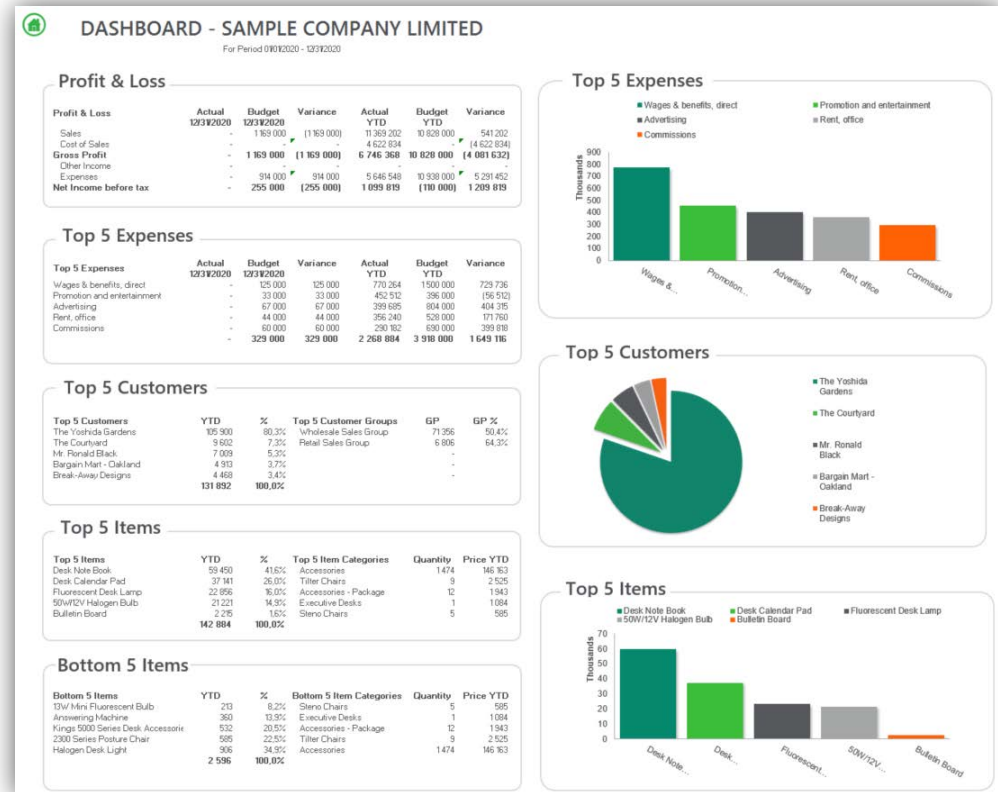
DASHBOARD - SAMPLE COMPANY LIMITED
For Period 01/01/2020 - 12/31/2020

Profit & Loss

| Profit & Loss | Actual 12/31/2020 | Budget 12/31/2020 | Variance | Actual YTD | Budget YTD | Variance |
|---|---|---|---|---|---|---|
| Sales | - | 1 169 000 | (1 169 000) | 11 369 202 | 10 828 000 | 541 202 |
| Cost of Sales | - | - | - | 4 622 834 | - | (4 622 834) |
| Gross Profit | - | 1 169 000 | (1 169 000) | 6 746 368 | 10 828 000 | (4 081 632) |
| Other Income | - | - | - | - | - | - |
| Expenses | - | 914 000 | 914 000 | 5 646 548 | 10 938 000 | 5 291 452 |
| Net Income before tax | - | 255 000 | (255 000) | 1 099 819 | (110 000) | 1 209 819 |

Top 5 Expenses

| Top 5 Expenses | Actual 12/31/2020 | Budget 12/31/2020 | Variance | Actual YTD | Budget YTD | Variance |
|---|---|---|---|---|---|---|
| Wages & benefits, direct | - | 125 000 | 125 000 | 770 264 | 1 500 000 | 729 736 |
| Promotion and entertainment | - | 33 000 | 33 000 | 452 512 | 396 000 | (56 512) |
| Advertising | - | 67 000 | 67 000 | 399 685 | 804 000 | 404 315 |
| Rent, office | - | 44 000 | 44 000 | 356 240 | 528 000 | 171 760 |
| Commissions | - | 60 000 | 60 000 | 290 182 | 690 000 | 399 818 |
| | - | 329 000 | 329 000 | 2 268 884 | 3 918 000 | 1 649 116 |

Top 5 Customers

| Top 5 Customers | YTD | % |
|---|---|---|
| The Yoshida Gardens | 105 900 | 80,3% |
| The Courtyard | 9 602 | 7,3% |
| Mr. Ronald Black | 7 009 | 5,3% |
| Bargain Mart - Oakland | 4 913 | 3,7% |
| Break-Away Designs | 4 468 | 3,4% |
| | 131 892 | 100,0% |

| Top 5 Customer Groups | GP | GP % |
|---|---|---|
| Wholesale Sales Group | 71 356 | 50,4% |
| Retail Sales Group | 6 806 | 64,3% |
| | - | |
| | - | |
| | - | |

Top 5 Items

| Top 5 Items | YTD | % |
|---|---|---|
| Desk Note Book | 59 450 | 41,6% |
| Desk Calendar Pad | 37 141 | 26,0% |
| Fluorescent Desk Lamp | 22 856 | 16,0% |
| 50W/12V Halogen Bulb | 21 221 | 14,9% |
| Bulletin Board | 2 215 | 1,6% |
| | 142 884 | 100,0% |

| Top 5 Item Categories | Quantity | Price YTD |
|---|---|---|
| Accessories | 1 474 | 146 163 |
| Tilter Chairs | 9 | 2 525 |
| Accessories - Package | 12 | 1 943 |
| Executive Desks | 1 | 1 084 |
| Steno Chairs | 5 | 585 |

Bottom 5 Items

| Bottom 5 Items | YTD | % |
|---|---|---|
| 13W Mini Fluorescent Bulb | 213 | 8,2% |
| Answering Machine | 360 | 13,9% |
| Kings 5000 Series Desk Accessorie | 532 | 20,5% |
| 2300 Series Posture Chair | 585 | 22,5% |
| Halogen Desk Light | 906 | 34,9% |
| | 2 596 | 100,0% |

| Bottom 5 Item Categories | Quantity | Price YTD |
|---|---|---|
| Steno Chairs | 5 | 585 |
| Executive Desks | 1 | 1 084 |
| Accessories - Package | 12 | 1 943 |
| Tilter Chairs | 9 | 2 525 |
| Accessories | 1 474 | 146 163 |

Top 5 Expenses
Wages & benefits, direct
Promotion and entertainment
Advertising
Rent, office
Commissions
Thousands
900 800 700 600 500 400 300 200 100 0
Wages &... Promotion... Advertising Rent, office Commissions

Top 5 Customers
The Yoshida Gardens
The Courtyard
Mr. Ronald Black
Bargain Mart - Oakland
Break-Away Designs

Top 5 Items
Desk Note Book
Desk Calendar Pad
Fluorescent Desk Lamp
50W/12V Halogen Bulb
Bulletin Board
Thousands
70 60 50 40 30 20 10 0
Desk Note... Desk... Fluorescent... 50W/12V... Bulletin Board